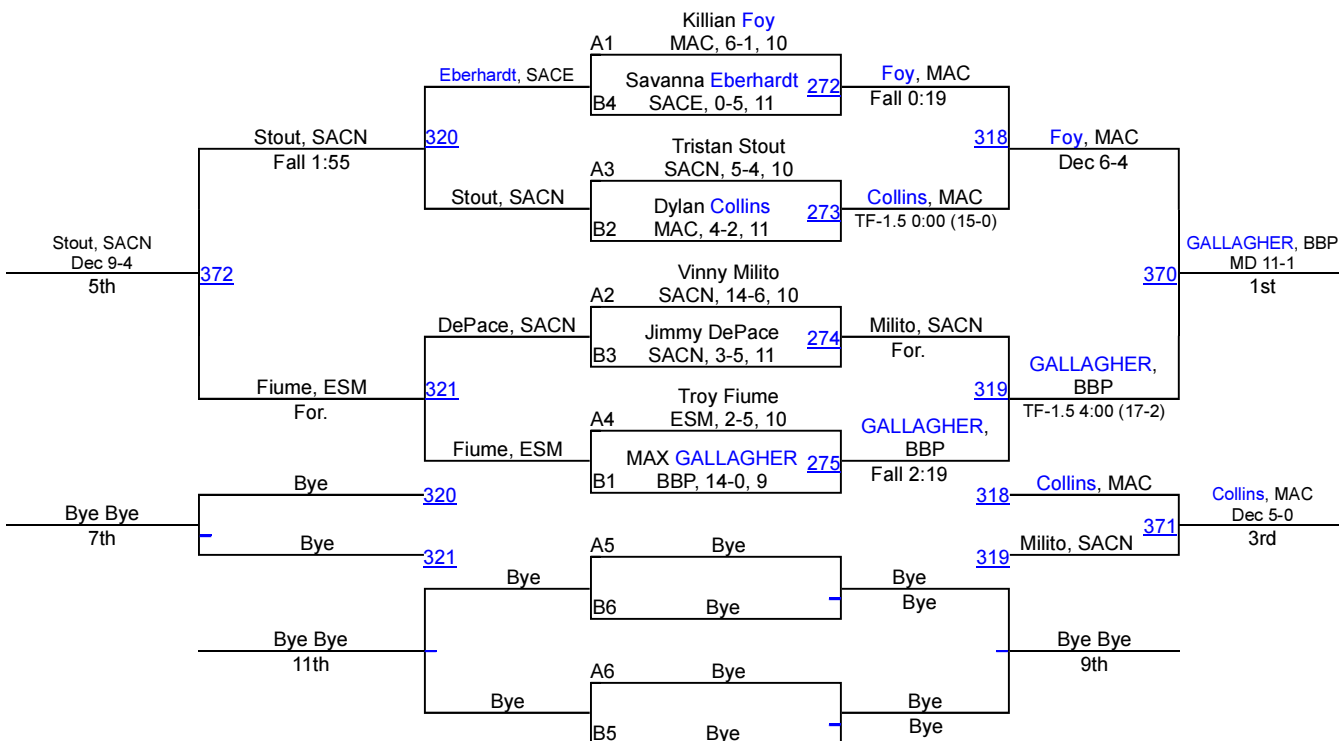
Killian Foy
A1 MAC, 6-1, 10
Savanna Eberhardt 272
B4 SACE, 0-5, 11
Eberhardt, SACE
Foy, MAC
Fall 0:19
Stout, SACN
Fall 1:55
320
Tristan Stout
A3 SACN, 5-4, 10
318 Foy, MAC
Dec 6-4
Stout, SACN
Dylan Collins 273
B2 MAC, 4-2, 11
Collins, MAC
TF-1.5 0:00 (15-0)
Stout, SACN
Dec 9-4
5th
372
GALLAGHER, BBP
MD 11-1
370
1st
Vinny Milito
A2 SACN, 14-6, 10
DePace, SACN
Jimmy DePace 274
B3 SACN, 3-5, 11
Milito, SACN
For.
Fiume, ESM
For.
321
Troy Fiume
A4 ESM, 2-5, 10
319 GALLAGHER, BBP
TF-1.5 4:00 (17-2)
Fiume, ESM
MAX GALLAGHER 275
B1 BBP, 14-0, 9
GALLAGHER, BBP
Fall 2:19
Bye
320
318 Collins, MAC
Collins, MAC
Dec 5-0
371
Bye Bye
7th
Bye
321
319 Milito, SACN
3rd
A5 Bye
Bye
Bye
Bye
B6 Bye
Bye
Bye Bye
11th
Bye Bye
9th
A6 Bye
Bye
Bye
Bye
B5 Bye
Bye